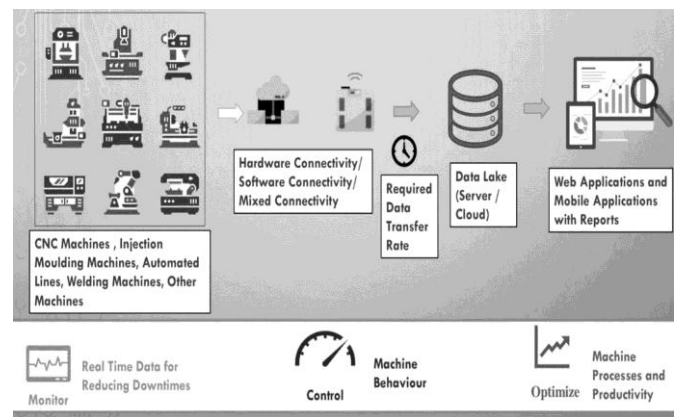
CNC Machines , Injection Moulding Machines, Automated Lines, Welding Machines, Other Machines

Hardware Connectivity/ Software Connectivity/ Mixed Connectivity

Required Data Transfer Rate

Data Lake (Server / Cloud)

Web Applications and Mobile Applications with Reports

Monitor

Real Time Data for Reducing Downtimes

Control

Machine Behaviour

Optimize

Machine Processes and Productivity